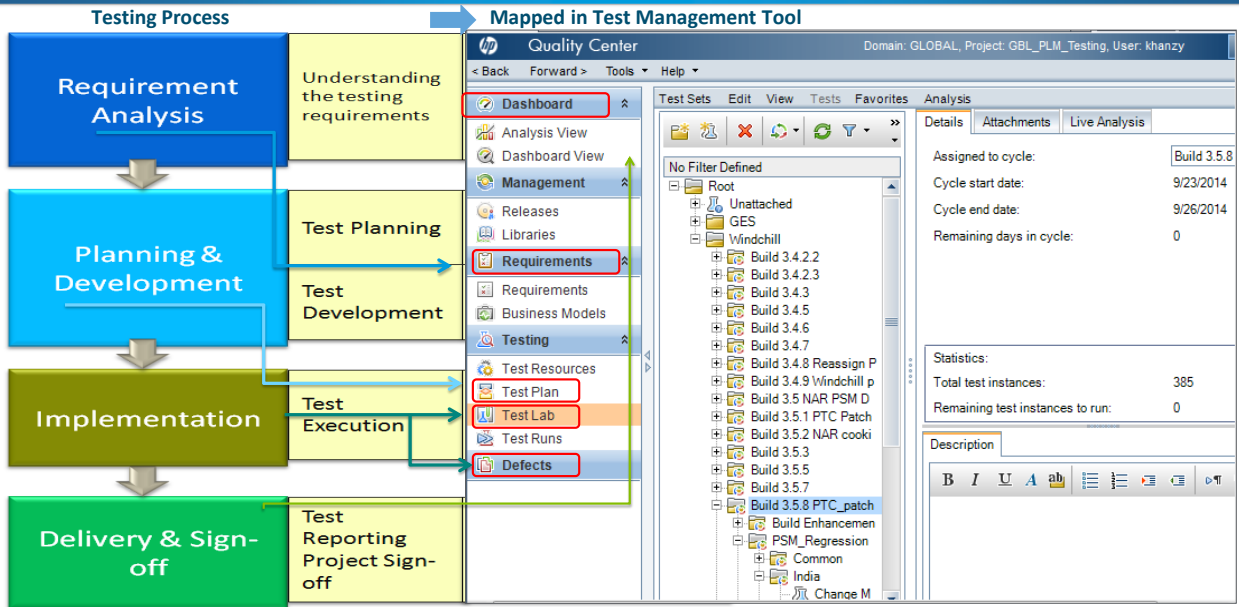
Testing Process

Mapped in Test Management Tool

Requirement Analysis

Understanding the testing requirements

Planning & Development

Test Planning

Test Development

Implementation

Test Execution

Delivery & Sign-off

Test Reporting Project Sign-off

Quality Center

Domain: GLOBAL, Project: GBL_PLM_Testing, User: khanzy

< Back Forward > Tools Help

Dashboard
Analysis View
Dashboard View
Management
Releases
Libraries
Requirements
Requirements
Business Models
Testing
Test Resources
Test Plan
Test Lab
Test Runs
Defects

Test Sets Edit View Tests Favorites Analysis

No Filter Defined
Root
Unattached
GES
Windchill
Build 3.4.2.2
Build 3.4.2.3
Build 3.4.3
Build 3.4.5
Build 3.4.6
Build 3.4.7
Build 3.4.8 Reassign P
Build 3.4.9 Windchill p
Build 3.5 NAR PSM D
Build 3.5.1 PTC Patch
Build 3.5.2 NAR cooki
Build 3.5.3
Build 3.5.5
Build 3.5.7
Build 3.5.8 PTC_patch
Build Enhancemen
PSM_Regression
Common
India
Change M

Details Attachments Live Analysis

Assigned to cycle: Build 3.5.8
Cycle start date: 9/23/2014
Cycle end date: 9/26/2014
Remaining days in cycle: 0

Statistics:
Total test instances: 385
Remaining test instances to run: 0

Description